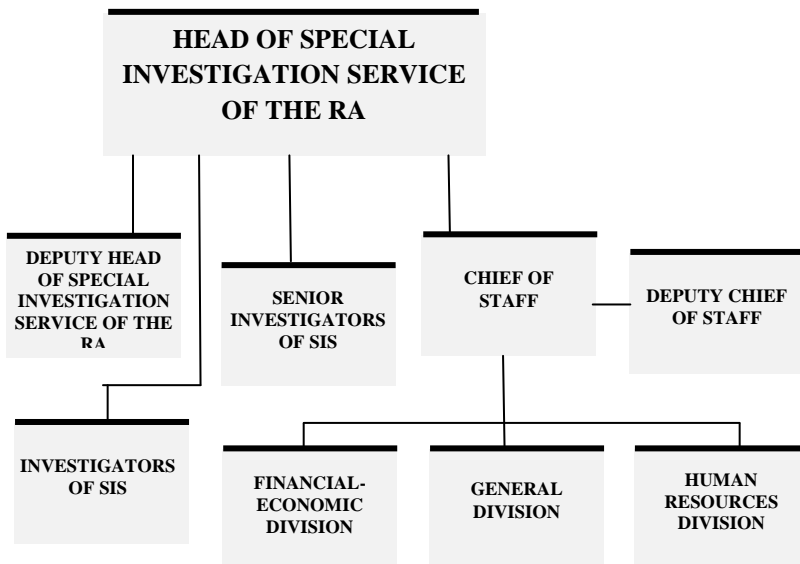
HEAD OF SPECIAL INVESTIGATION SERVICE OF THE RA

DEPUTY HEAD OF SPECIAL INVESTIGATION SERVICE OF THE RA

SENIOR INVESTIGATORS OF SIS

CHIEF OF STAFF

DEPUTY CHIEF OF STAFF

INVESTIGATORS OF SIS

FINANCIAL-ECONOMIC DIVISION

GENERAL DIVISION

HUMAN RESOURCES DIVISION